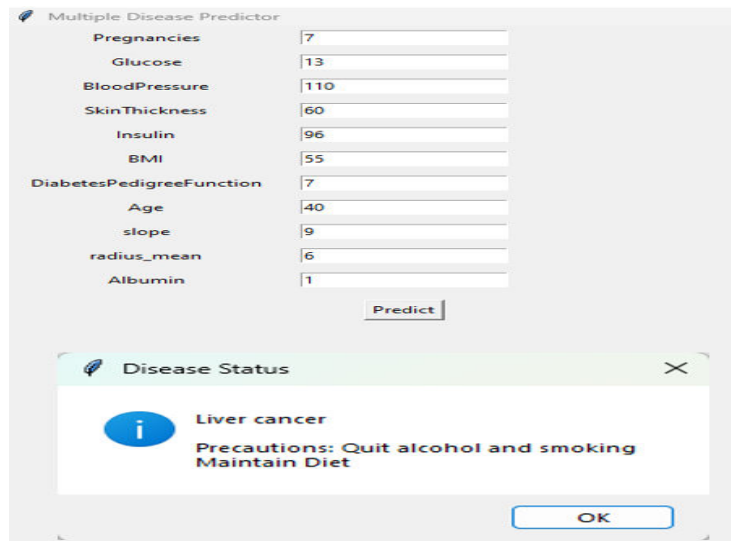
Multiple Disease Predictor

| | |
|---|---|
| Pregnancies | 7 |
| Glucose | 13 |
| BloodPressure | 110 |
| SkinThickness | 60 |
| Insulin | 96 |
| BMI | 55 |
| DiabetesPedigreeFunction | 7 |
| Age | 40 |
| slope | 9 |
| radius_mean | 6 |
| Albumin | 1 |

Predict

Disease Status

Liver cancer

Precautions: Quit alcohol and smoking
Maintain Diet

OK